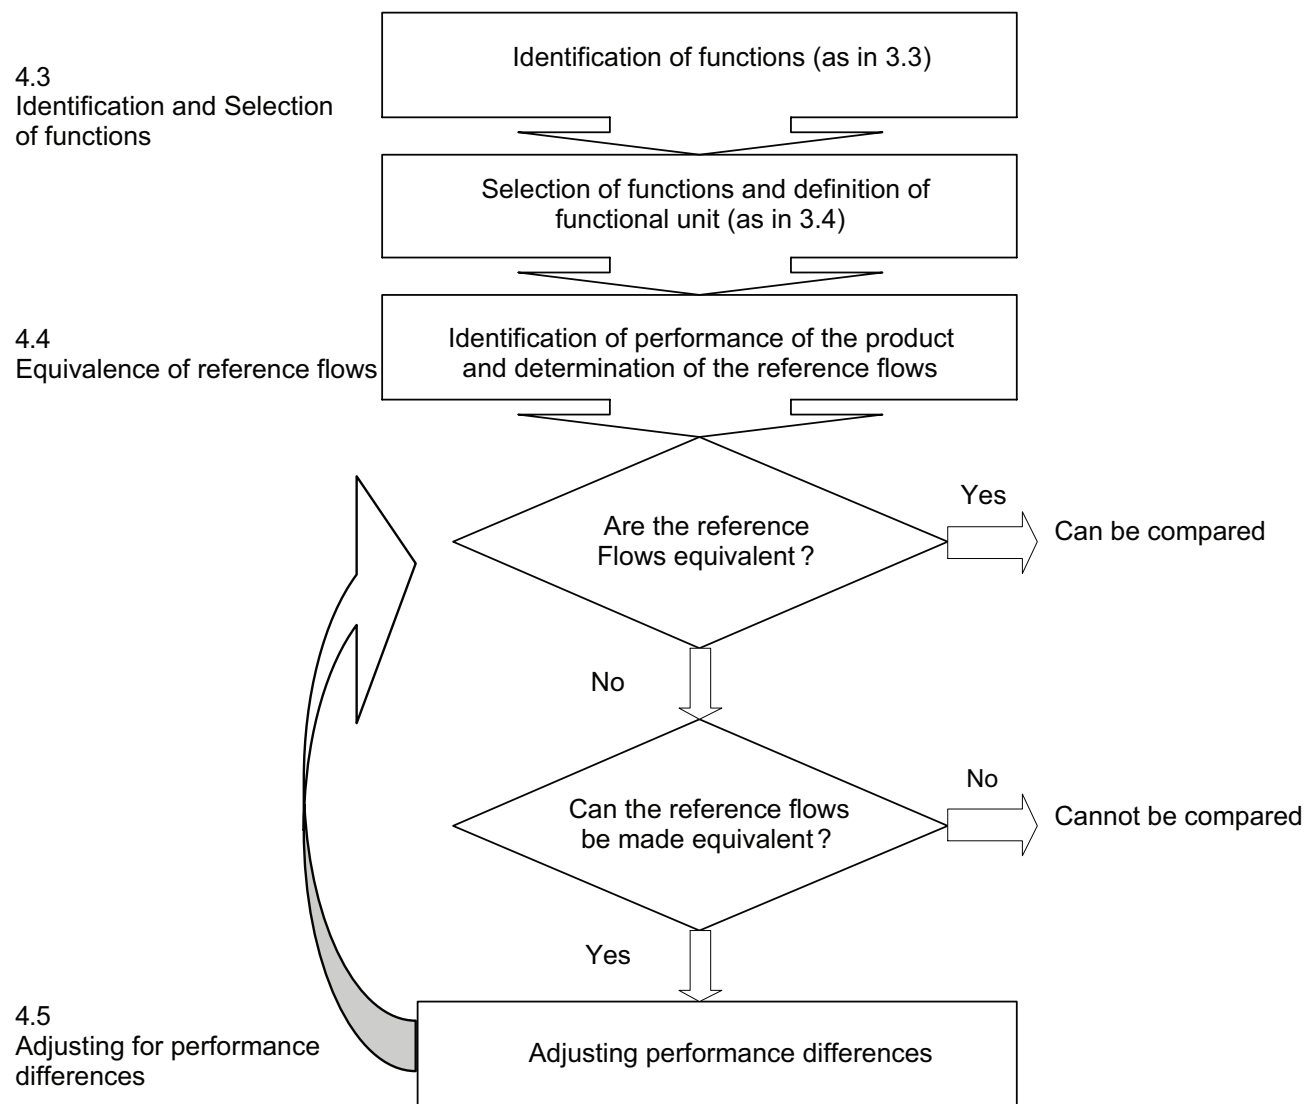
4.3
Identification and Selection of functions

Identification of functions (as in 3.3)

Selection of functions and definition of functional unit (as in 3.4)

4.4
Equivalence of reference flows

Identification of performance of the product and determination of the reference flows

Are the reference Flows equivalent ?

Yes

Can be compared

No

Can the reference flows be made equivalent ?

No

Cannot be compared

Yes

4.5
Adjusting for performance differences

Adjusting performance differences